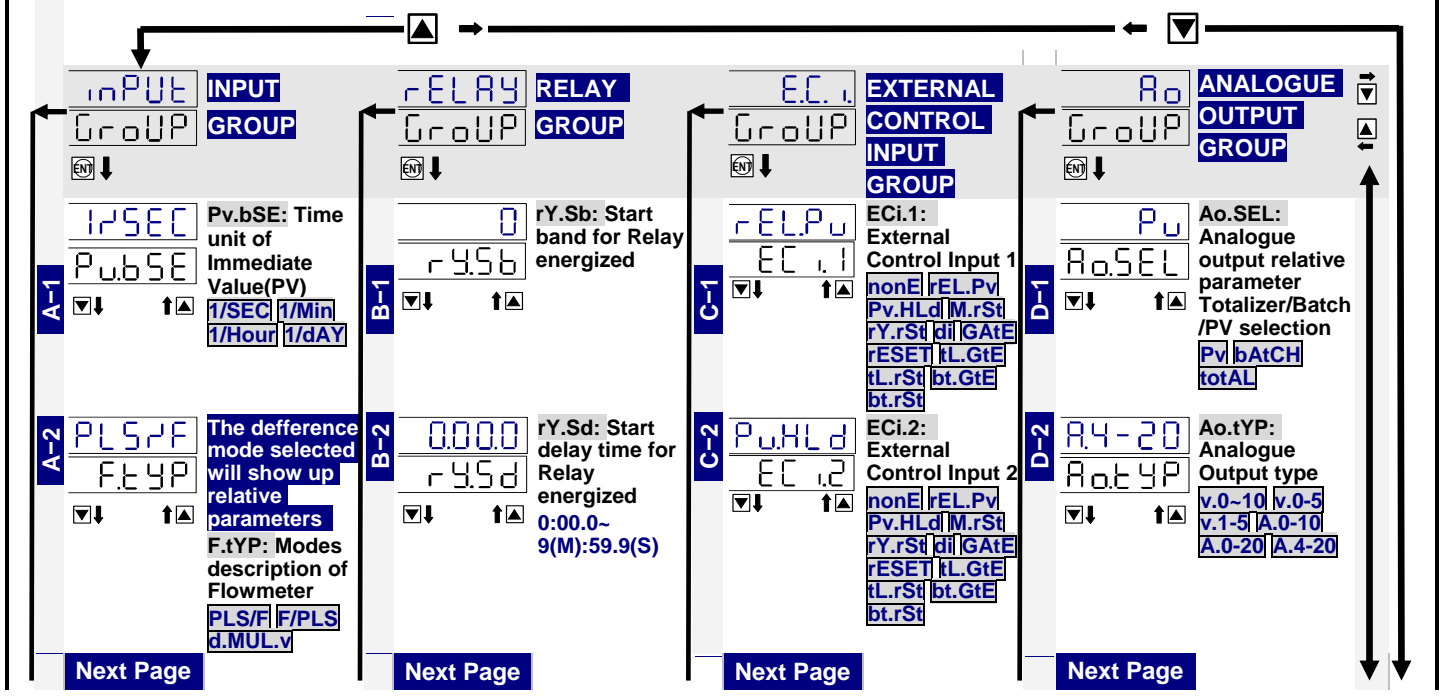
inPUt
GroUP
INPUT
GROUP

1/SEC
Pv.bSE
Pv.bSE: Time unit of Immediate Value(PV)
1/SEC 1/Min 1/Hour 1/dAY
A-1

PLS/F
F.tYP
A-2
The defference mode selected will show up relative parameters
F.tYP: Modes description of Flowmeter
PLS/F F/PLS d.MUL.v

Next Page

rELAY
GroUP
RELAY
GROUP

0
rY.Sb
B-1
rY.Sb: Start band for Relay energized

0.00.0
rY.Sd
B-2
rY.Sd: Start delay time for Relay energized
0:00.0~ 9(M):59.9(S)

Next Page

E.C. i.
GroUP
EXTERNAL CONTROL INPUT GROUP

rEL.Pv
EC i.1
C-1
ECi.1: External Control Input 1
nonE rEL.Pv Pv.HLd M.rSt rY.rSt di GAtE rESET tL.GtE tL.rSt bt.GtE bt.rSt

Pv.HLd
EC i.2
C-2
ECi.2: External Control Input 2
nonE rEL.Pv Pv.HLd M.rSt rY.rSt di GAtE rESET tL.GtE tL.rSt bt.GtE bt.rSt

Next Page

Ao
GroUP
ANALOGUE OUTPUT GROUP

Pv
Ao.SEL
D-1
Ao.SEL: Analogue output relative parameter Totalizer/Batch /PV selection
Pv bAtCH totAL

A.4-20
Ao.tYP
D-2
Ao.tYP: Analogue Output type
v.0~10 v.0-5 v.1-5 A.0-10 A.0-20 A.4-20

Next Page